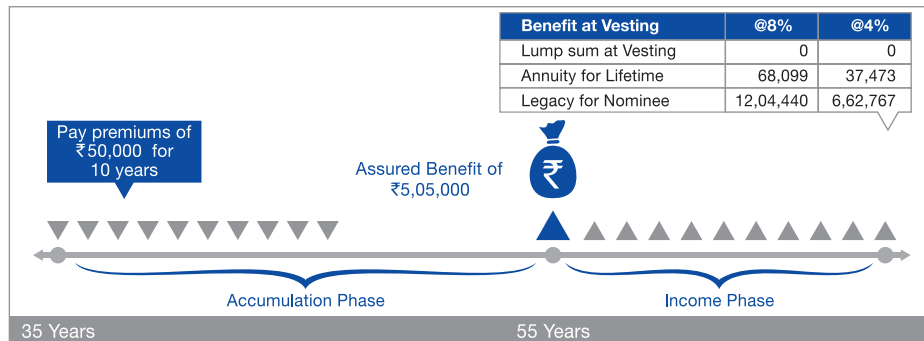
| Benefit at Vesting | @8% | @4% |
|---|---|---|
| Lump sum at Vesting | 0 | 0 |
| Annuity for Lifetime | 68,099 | 37,473 |
| Legacy for Nominee | 12,04,440 | 6,62,767 |

Pay premiums of ₹50,000 for 10 years

Assured Benefit of ₹5,05,000

₹

Accumulation Phase

Income Phase

35 Years

55 Years